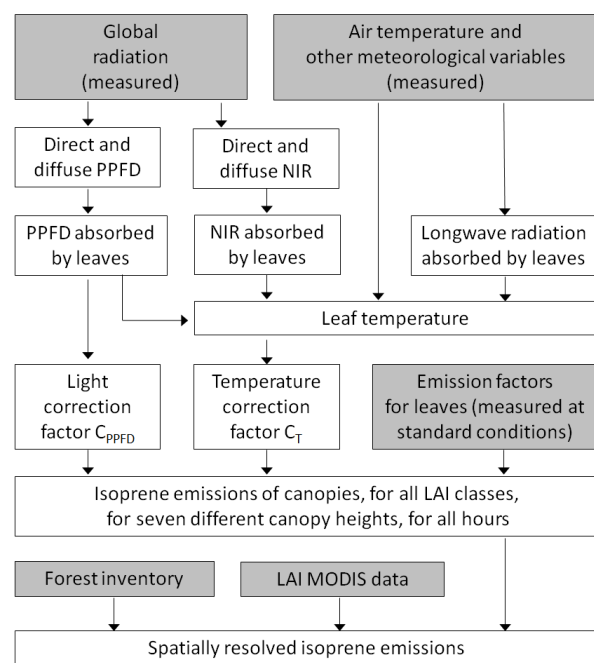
Global radiation (measured)

Air temperature and other meteorological variables (measured)

Direct and diffuse PPFD

Direct and diffuse NIR

PPFD absorbed by leaves

NIR absorbed by leaves

Longwave radiation absorbed by leaves

Leaf temperature

Light correction factor $C_{PPFD}$

Temperature correction factor $C_T$

Emission factors for leaves (measured at standard conditions)

Isoprene emissions of canopies, for all LAI classes, for seven different canopy heights, for all hours

Forest inventory

LAI MODIS data

Spatially resolved isoprene emissions